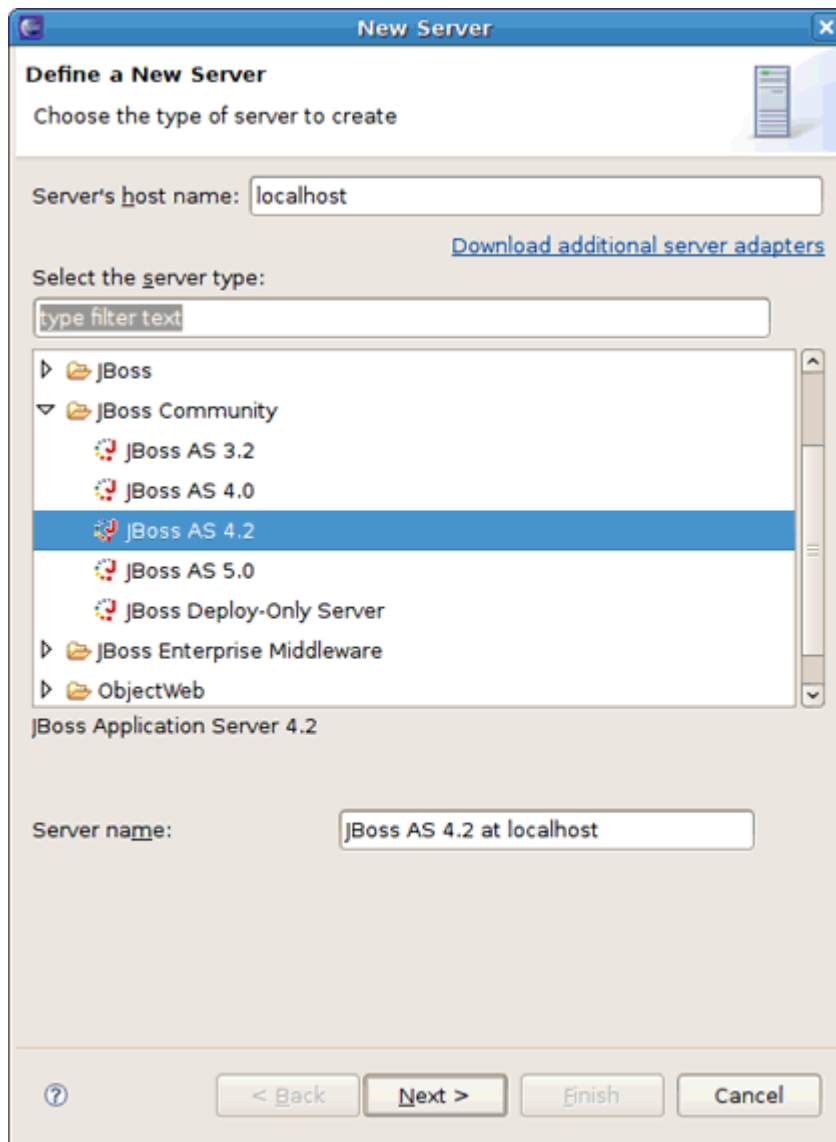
New Server

Define a New Server

Choose the type of server to create

Server's host name: localhost

Download additional server adapters

Select the server type:

type filter text

JBoss
JBoss Community
JBoss AS 3.2
JBoss AS 4.0
JBoss AS 4.2
JBoss AS 5.0
JBoss Deploy-Only Server
JBoss Enterprise Middleware
ObjectWeb

JBoss Application Server 4.2

Server name: JBoss AS 4.2 at localhost

< Back
Next >
Finish
Cancel